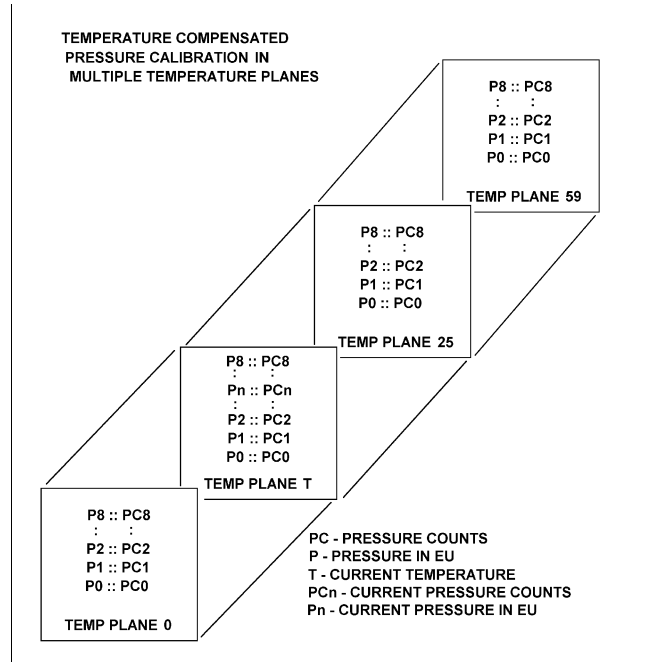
TEMPERATURE COMPENSATED
PRESSURE CALIBRATION IN
MULTIPLE TEMPERATURE PLANES

P8 :: PC8
: :
P2 :: PC2
P1 :: PC1
P0 :: PC0

TEMP PLANE 59

P8 :: PC8
: :
P2 :: PC2
P1 :: PC1
P0 :: PC0

TEMP PLANE 25

P8 :: PC8
: :
Pn :: PCn
: :
P2 :: PC2
P1 :: PC1
P0 :: PC0

TEMP PLANE T

P8 :: PC8
: :
P2 :: PC2
P1 :: PC1
P0 :: PC0

TEMP PLANE 0

PC - PRESSURE COUNTS
P - PRESSURE IN EU
T - CURRENT TEMPERATURE
PCn - CURRENT PRESSURE COUNTS
Pn - CURRENT PRESSURE IN EU